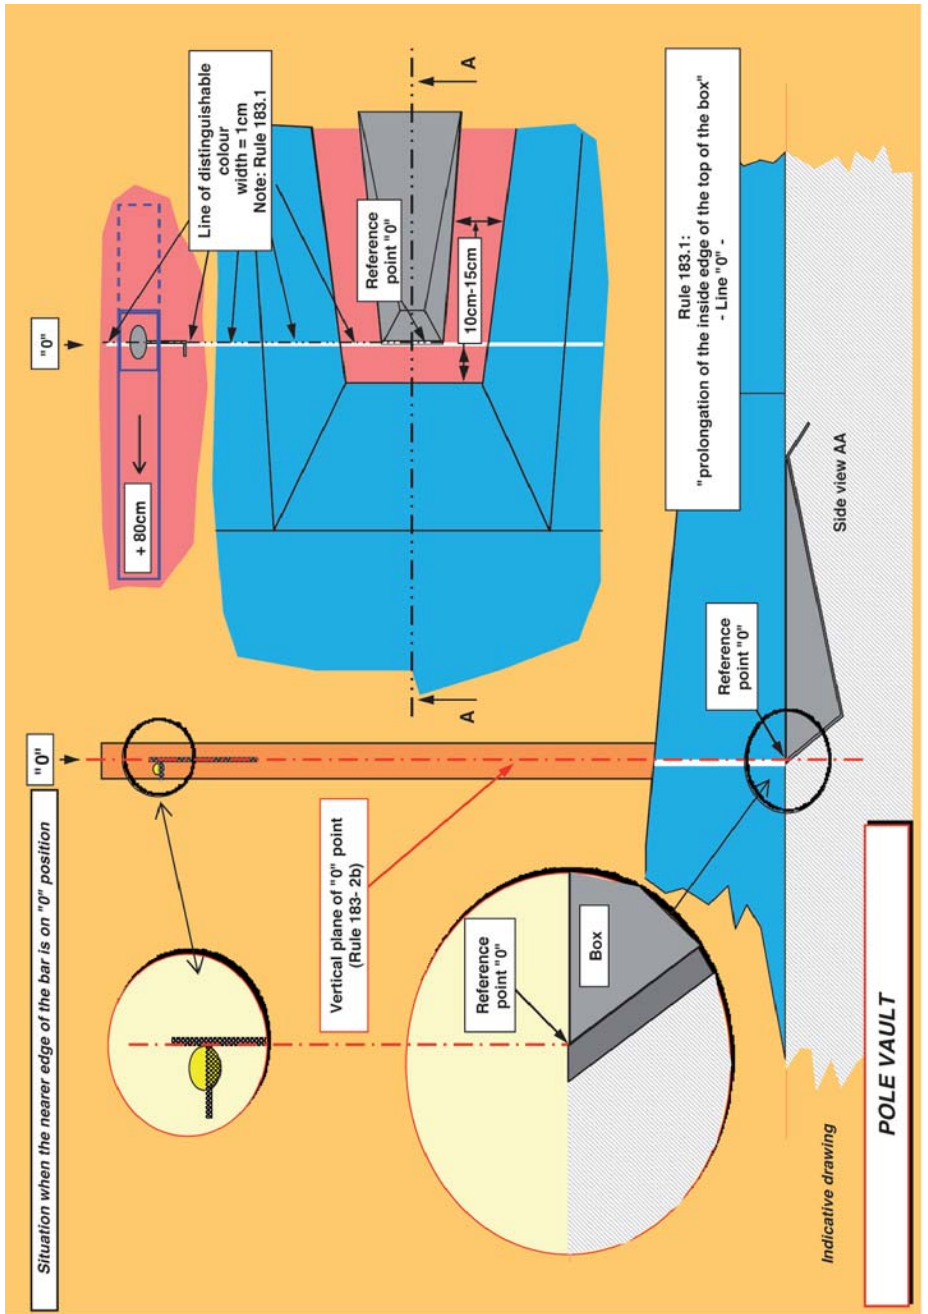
Situation when the nearer edge of the bar is on "0" position

"0"

Vertical plane of "0" point (Rule 183- 2b)

Reference point "0"

Box

Reference point "0"

Indicative drawing

POLE VAULT

"0"

Line of distinguishable colour width = 1cm Note: Rule 183.1

+ 80cm

A

A

Reference point "0"

10cm-15cm

Rule 183.1: "prolongation of the inside edge of the top of the box" - Line "0" -

Reference point "0"

Side view AA